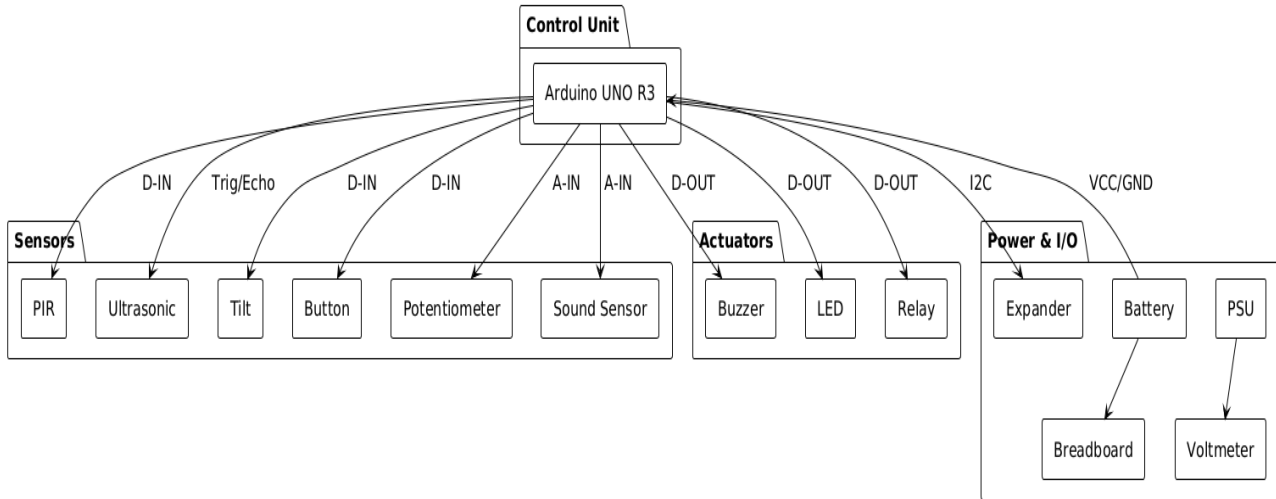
Control Unit

Arduino UNO R3

D-IN

Trig/Echo

D-IN

D-IN

A-IN

A-IN

D-OUT

D-OUT

D-OUT

I2C

VCC/GND

Sensors

PIR

Ultrasonic

Tilt

Button

Potentiometer

Sound Sensor

Actuators

Buzzer

LED

Relay

Power & I/O

Expander

Battery

PSU

Breadboard

Voltmeter